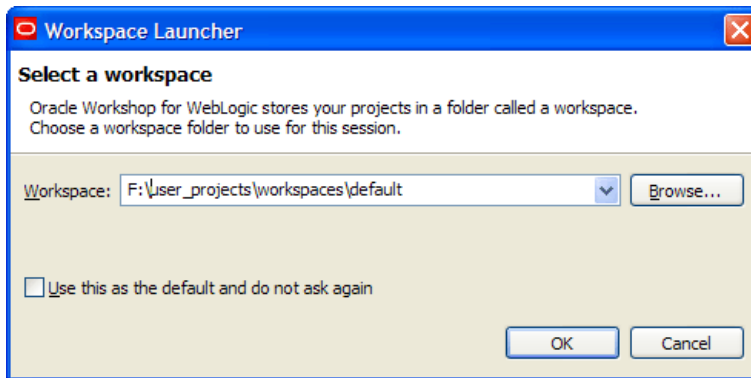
Workspace Launcher

Select a workspace

Oracle Workshop for WebLogic stores your projects in a folder called a workspace.
Choose a workspace folder to use for this session.

Workspace: F:\user_projects\workspaces\default

Browse...

Use this as the default and do not ask again

OK

Cancel